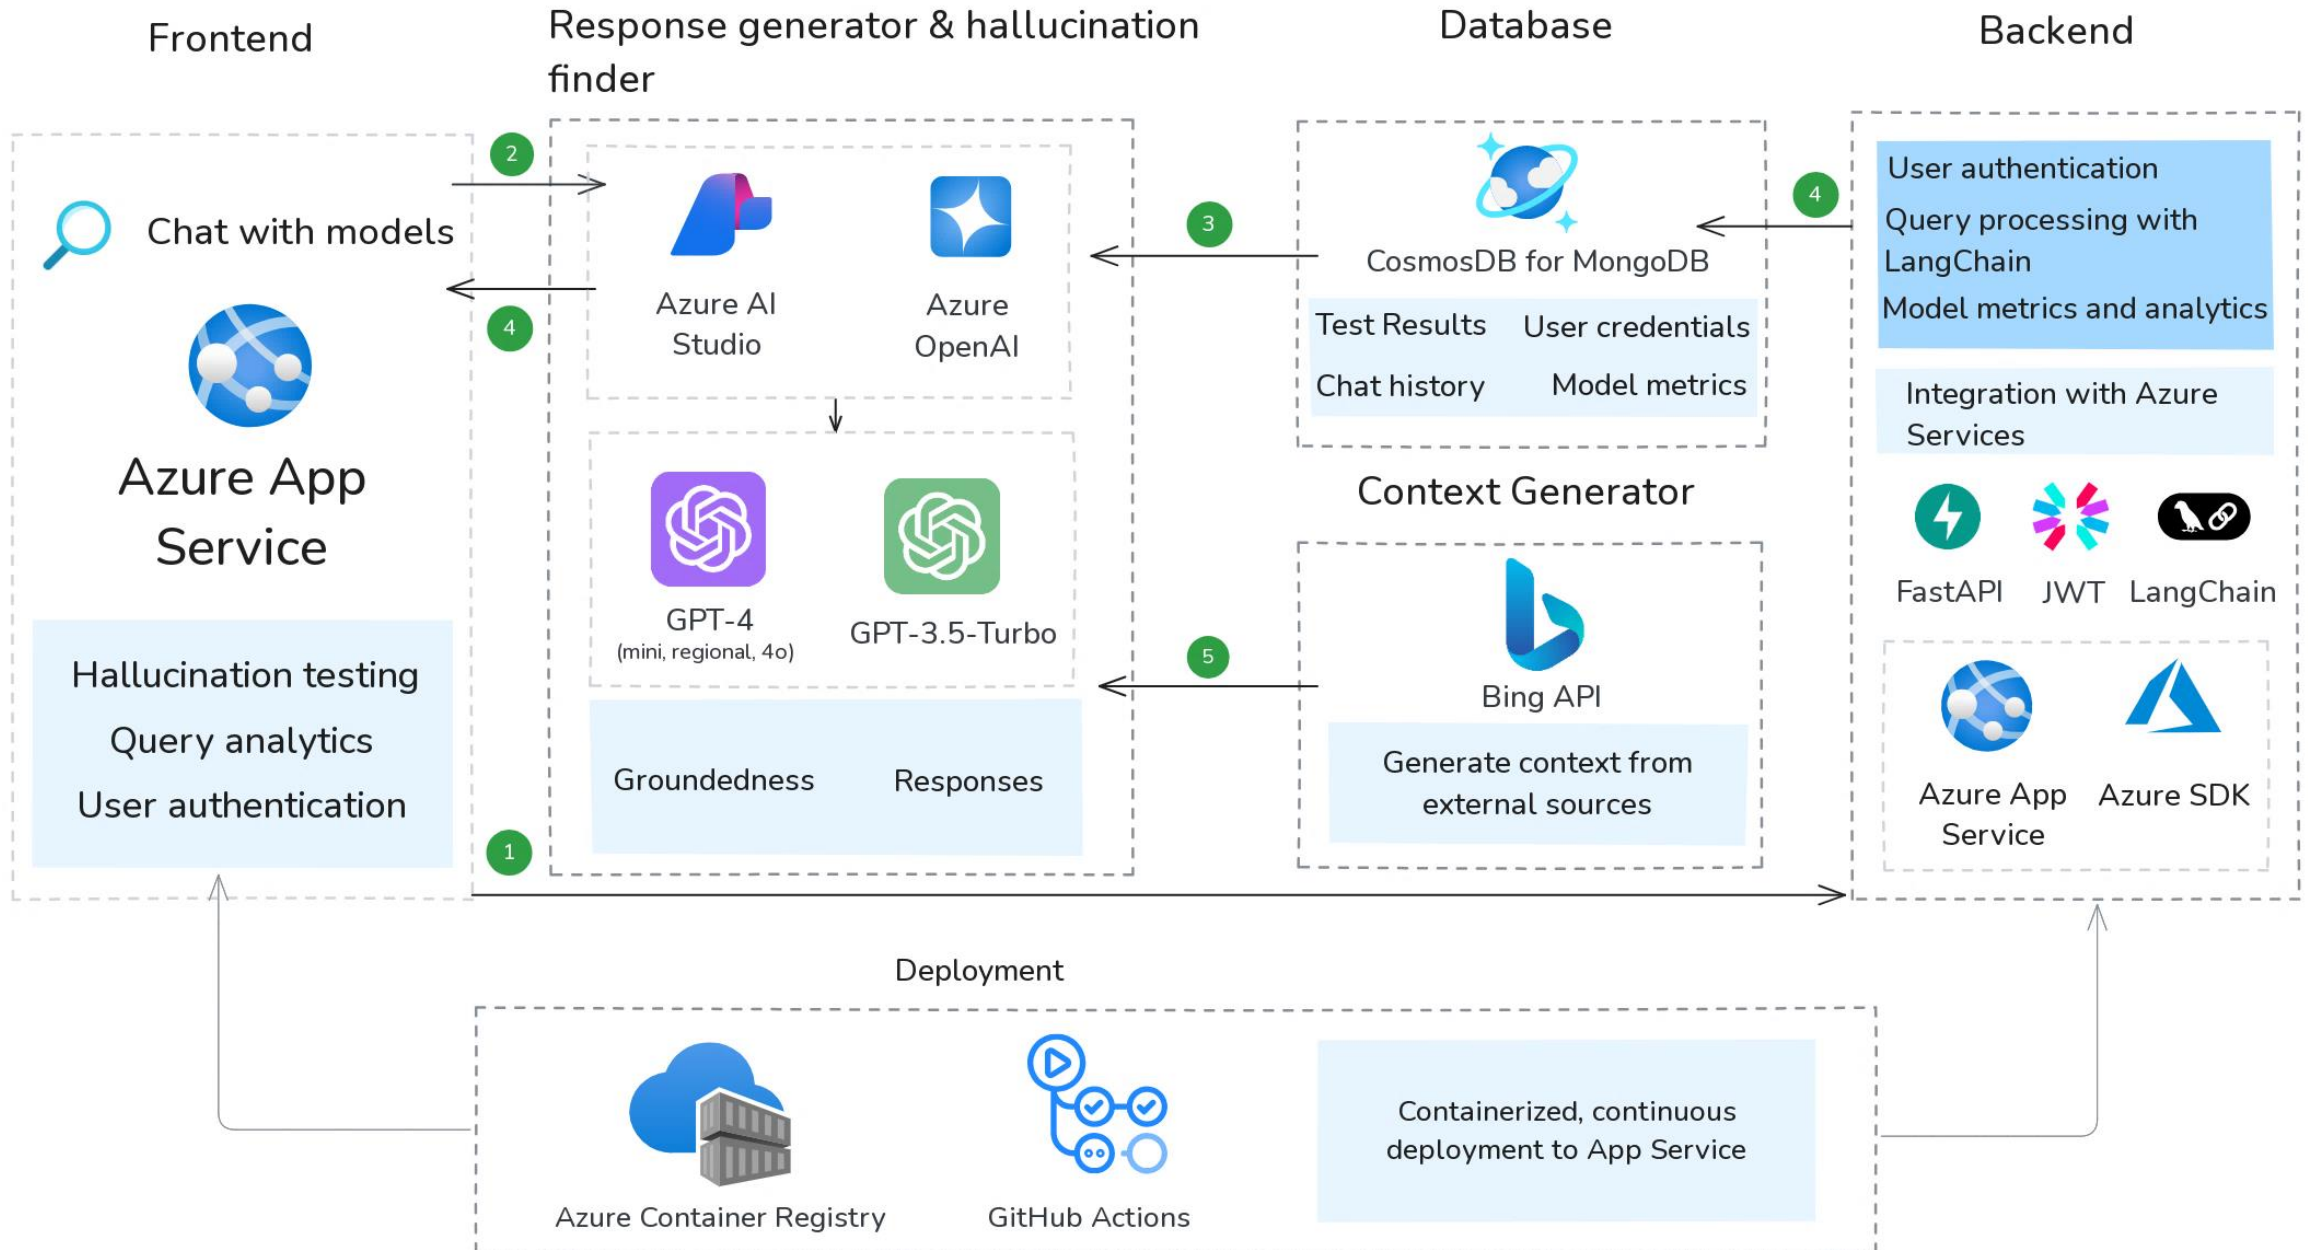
Frontend

Response generator & hallucination finder

Database

Backend

2

Chat with models

4

Azure App Service

Hallucination testing

Query analytics

User authentication

Azure AI Studio

Azure OpenAI

GPT-4
(mini, regional, 4o)

GPT-3.5-Turbo

Groundedness

Responses

1

3

CosmosDB for MongoDB

| Test Results | User credentials |
|---|---|
| Chat history | Model metrics |

Context Generator

5

Bing API

Generate context from external sources

4

User authentication

Query processing with LangChain

Model metrics and analytics

Integration with Azure Services

FastAPI

JWT

LangChain

Azure App Service

Azure SDK

Deployment

Azure Container Registry

GitHub Actions

Containerized, continuous deployment to App Service